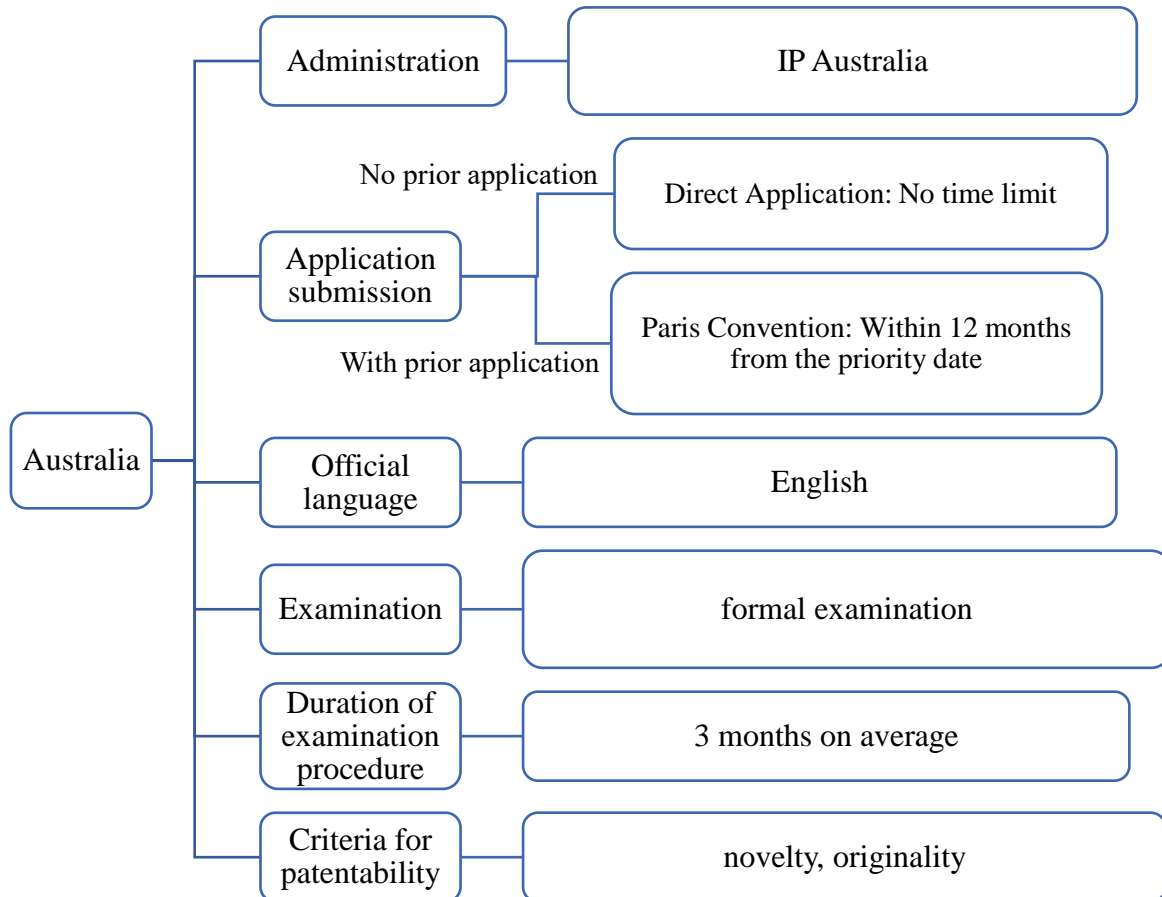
Australia

Administration

IP Australia

Application submission

No prior application

Direct Application: No time limit

With prior application

Paris Convention: Within 12 months from the priority date

Official language

English

Examination

formal examination

Duration of examination procedure

3 months on average

Criteria for patentability

novelty, originality